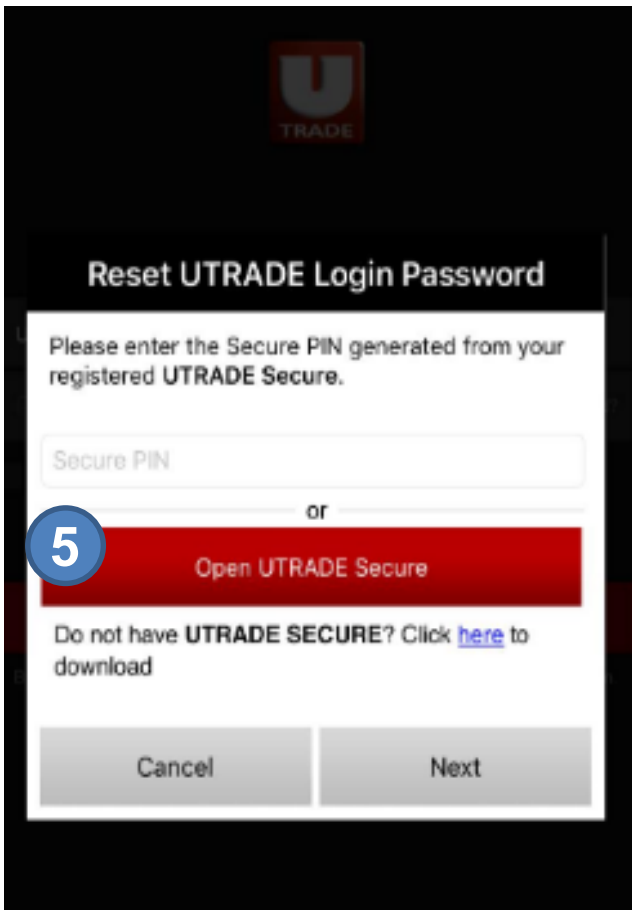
U
TRADE

Reset UTRADE Login Password

Please enter the Secure PIN generated from your registered UTRADE Secure.

Secure PIN

or

5

Open UTRADE Secure

Do not have UTRADE SECURE? Click here to download

Cancel

Next